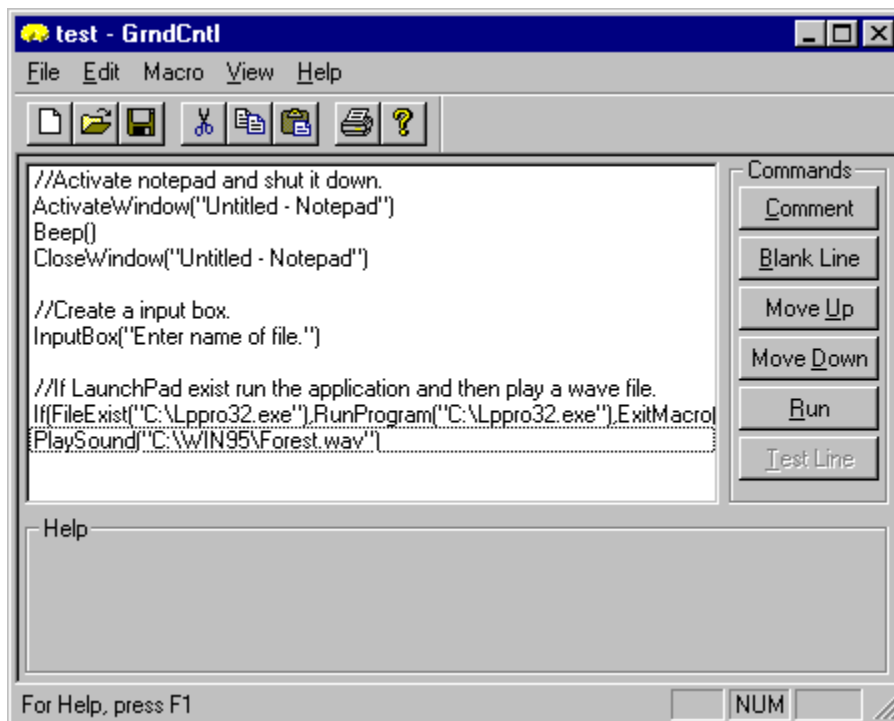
test - GrndCntl

File Edit Macro View Help

//Activate notepad and shut it down.
ActivateWindow("Untitled - Notepad")
Beep()
CloseWindow("Untitled - Notepad")

//Create a input box.
InputBox("Enter name of file.")

//If LaunchPad exist run the application and then play a wave file.
If(FileExist("C:\Lppro32.exe"),RunProgram("C:\Lppro32.exe"),ExitMacro(
PlaySound("C:\WIN95\Forest.wav")

Commands
Comment
Blank Line
Move Up
Move Down
Run
Test Line

Help

For Help, press F1
NUM